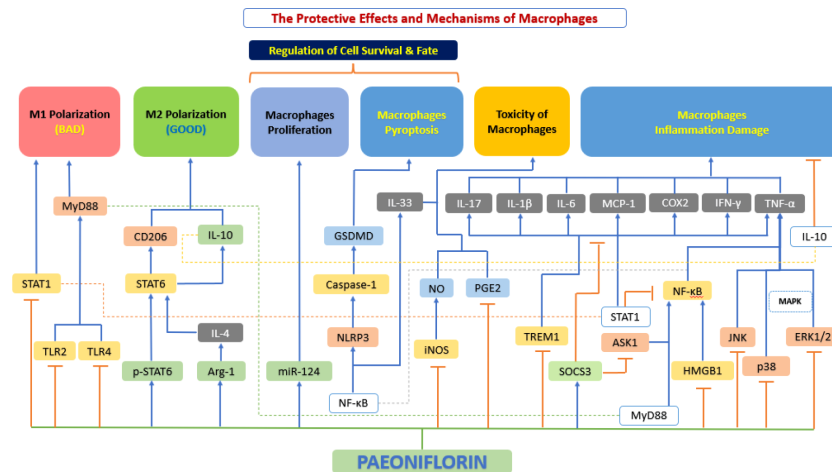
The Protective Effects and Mechanisms of Macrophages

Regulation of Cell Survival & Fate

M1 Polarization (BAD)

M2 Polarization (GOOD)

Macrophages Proliferation

Macrophages Pyroptosis

Toxicity of Macrophages

Macrophages Inflammation Damage

MyD88

CD206

IL-10

STAT1

STAT6

IL-4

TLR2

TLR4

p-STAT6

Arg-1

miR-124

IL-33

GSDMD

Caspase-1

NLRP3

NF-κB

IL-17

IL-1β

IL-6

MCP-1

COX2

IFN-γ

TNF-α

IL-10

NO

PGE2

iNOS

TREM1

SOCS3

STAT1

NF-κB

ASK1

HMGB1

MyD88

MAPK

JNK

p38

ERK1/2

PAEONIFLORIN